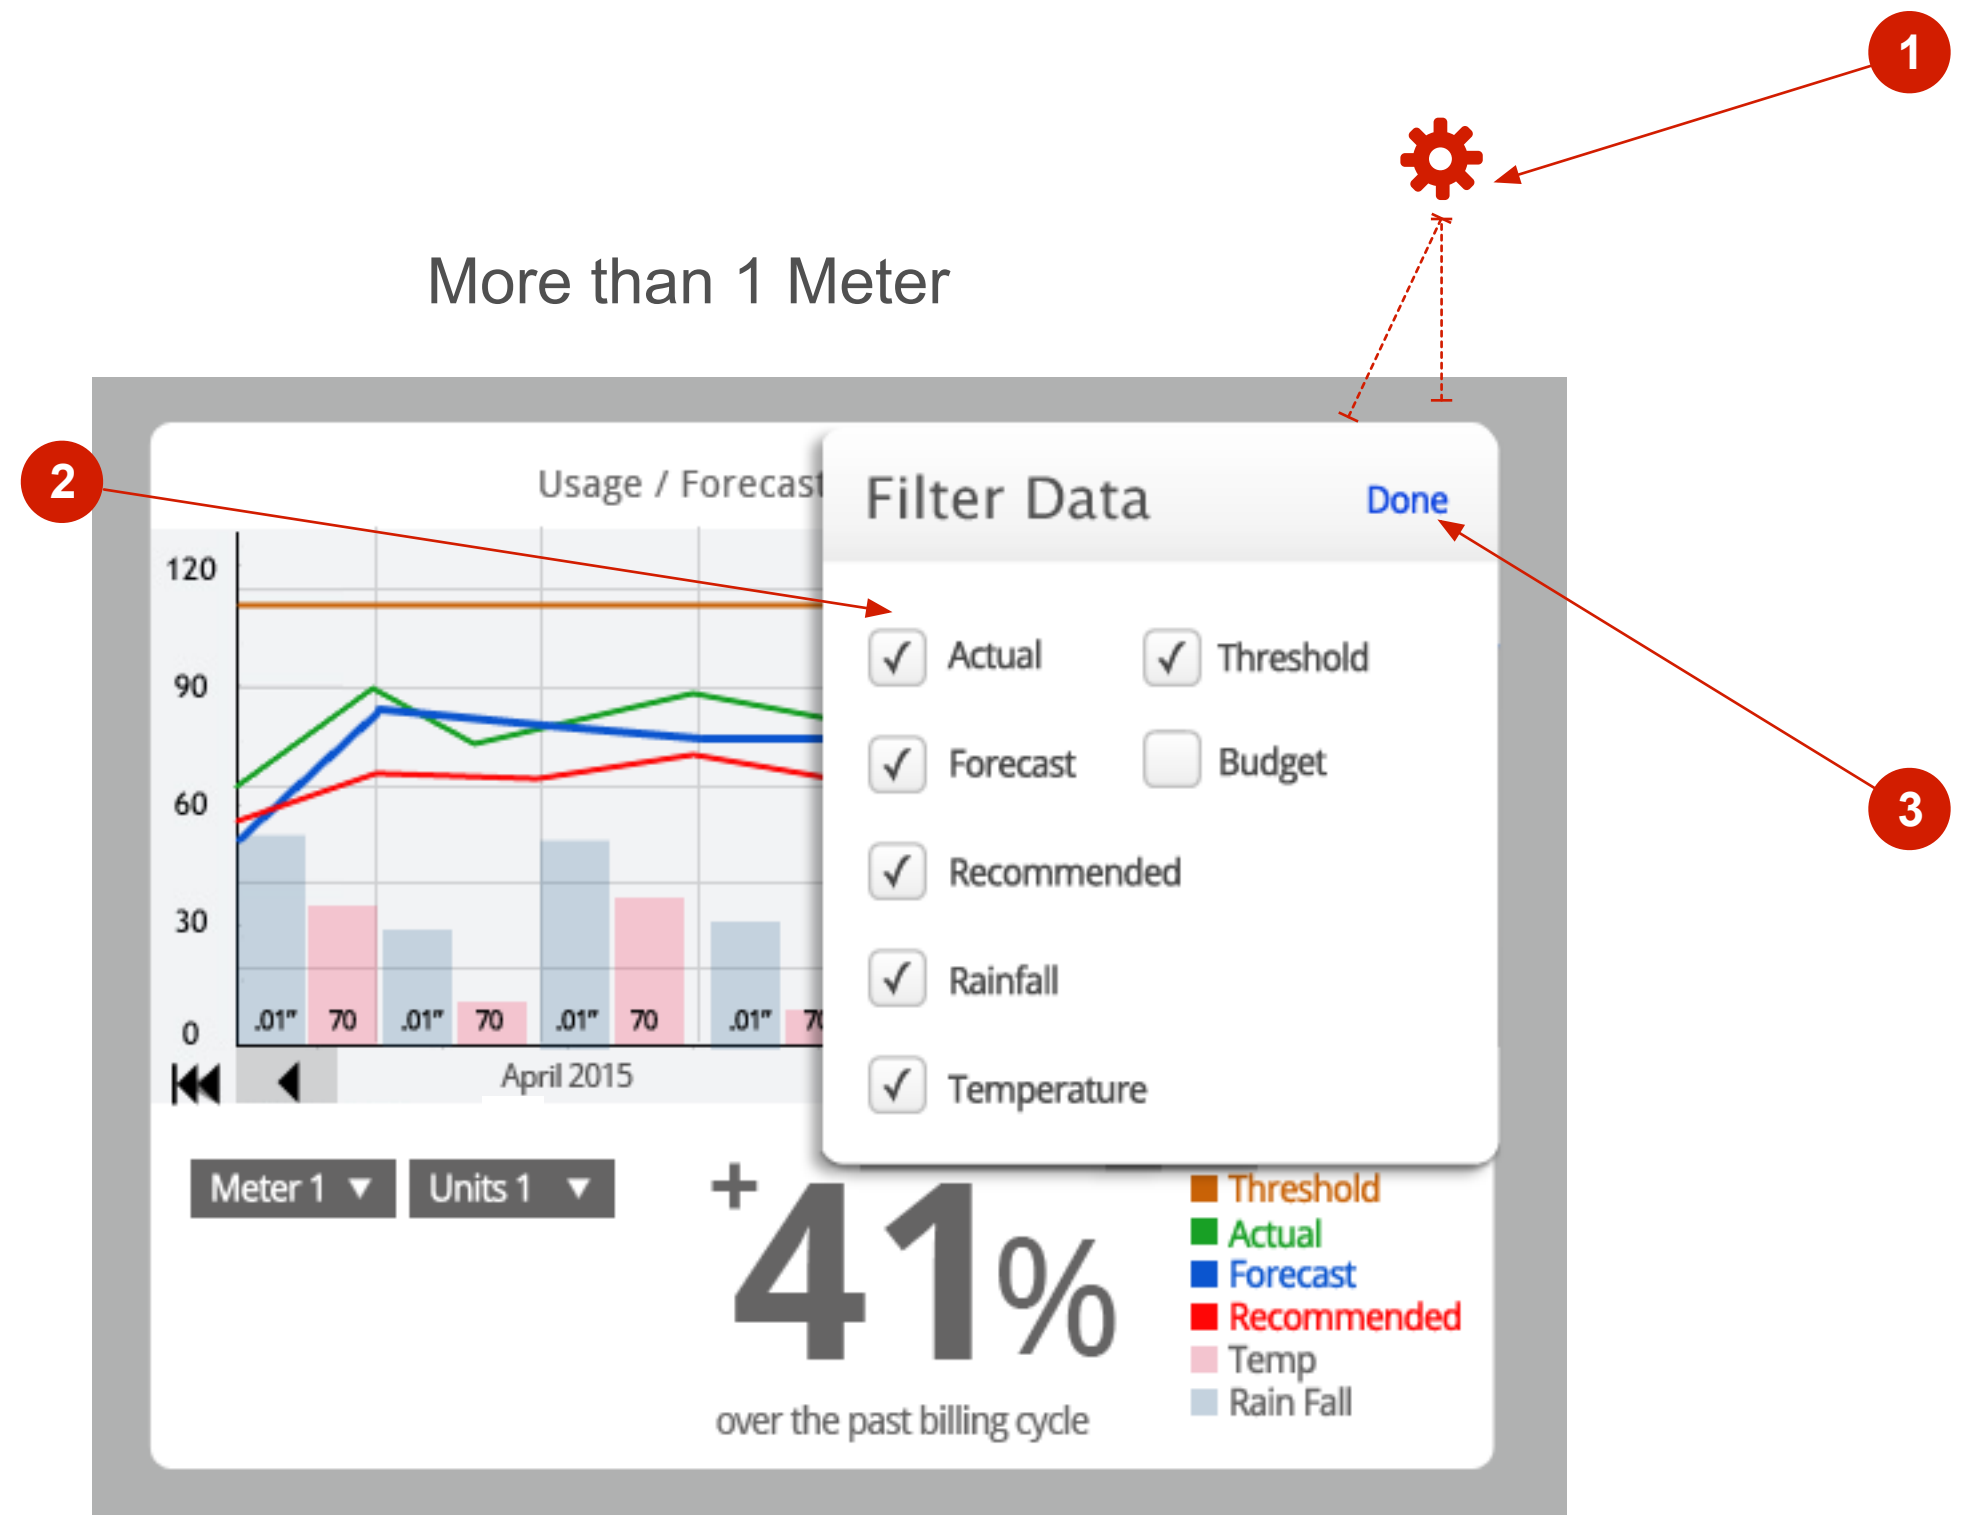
1

More than 1 Meter

2

Usage / Forecast

120
90
60
30
0

.01" 70 .01" 70 .01" 70 .01" 7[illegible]

April 2015

Filter Data Done

Actual
Threshold
Forecast
Budget
Recommended
Rainfall
Temperature

3

Meter 1 ▼ Units 1 ▼

+41%

over the past billing cycle

Threshold
Actual
Forecast
Recommended
Temp
Rain Fall